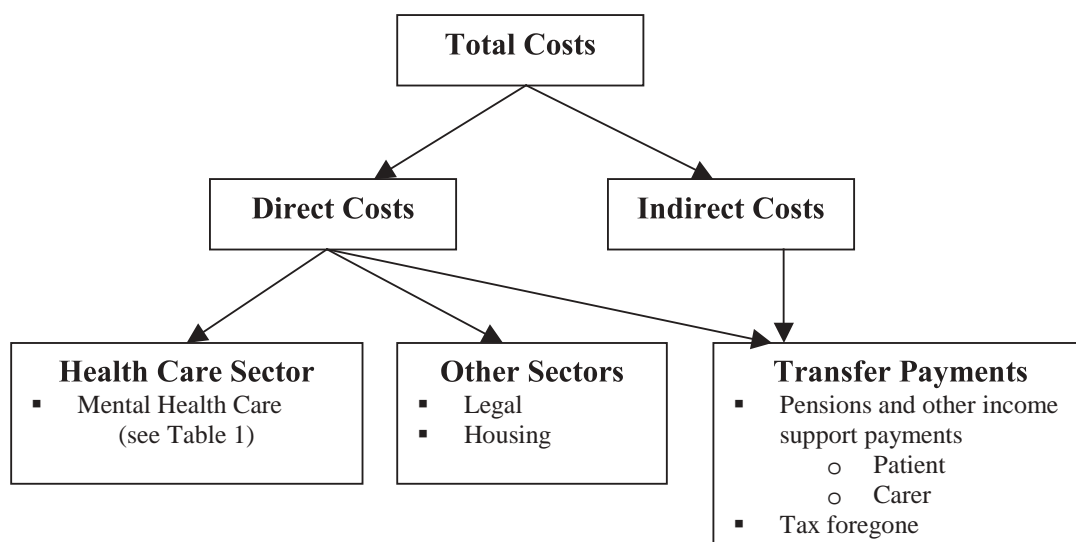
Total Costs

Direct Costs

Indirect Costs

Health Care Sector
- Mental Health Care (see Table 1)

Other Sectors
- Legal
- Housing

Transfer Payments
- Pensions and other income support payments
  - Patient
  - Carer
- Tax foregone